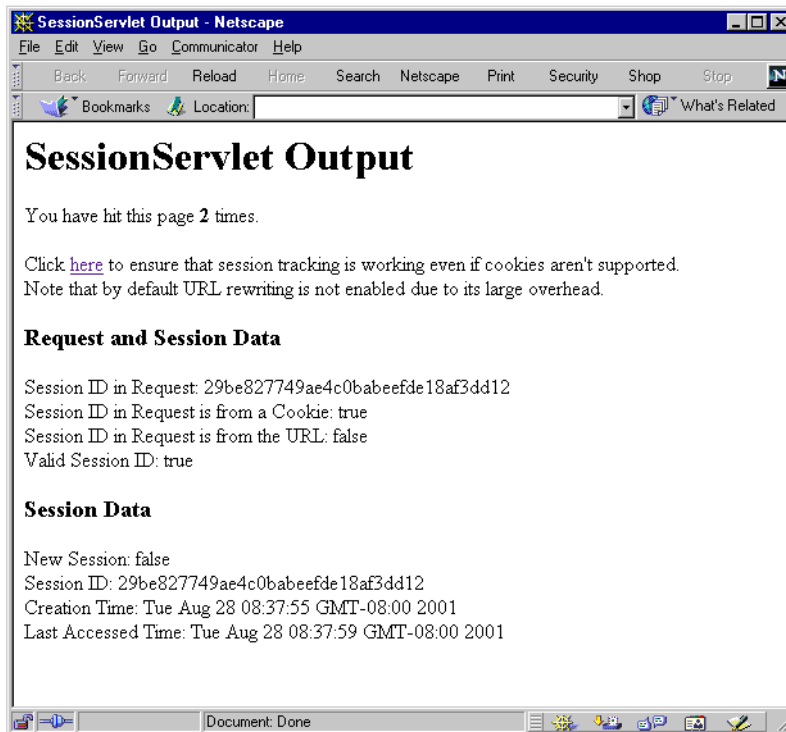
SessionServlet Output - Netscape

File Edit View Go Communicator Help

Back Forward Reload Home Search Netscape Print Security Shop Stop

Bookmarks Location: What's Related

# SessionServlet Output

You have hit this page **2** times.

Click here to ensure that session tracking is working even if cookies aren't supported. Note that by default URL rewriting is not enabled due to its large overhead.

### Request and Session Data

Session ID in Request: 29be827749ae4c0babeefde18af3dd12
Session ID in Request is from a Cookie: true
Session ID in Request is from the URL: false
Valid Session ID: true

### Session Data

New Session: false
Session ID: 29be827749ae4c0babeefde18af3dd12
Creation Time: Tue Aug 28 08:37:55 GMT-08:00 2001
Last Accessed Time: Tue Aug 28 08:37:59 GMT-08:00 2001

Document: Done